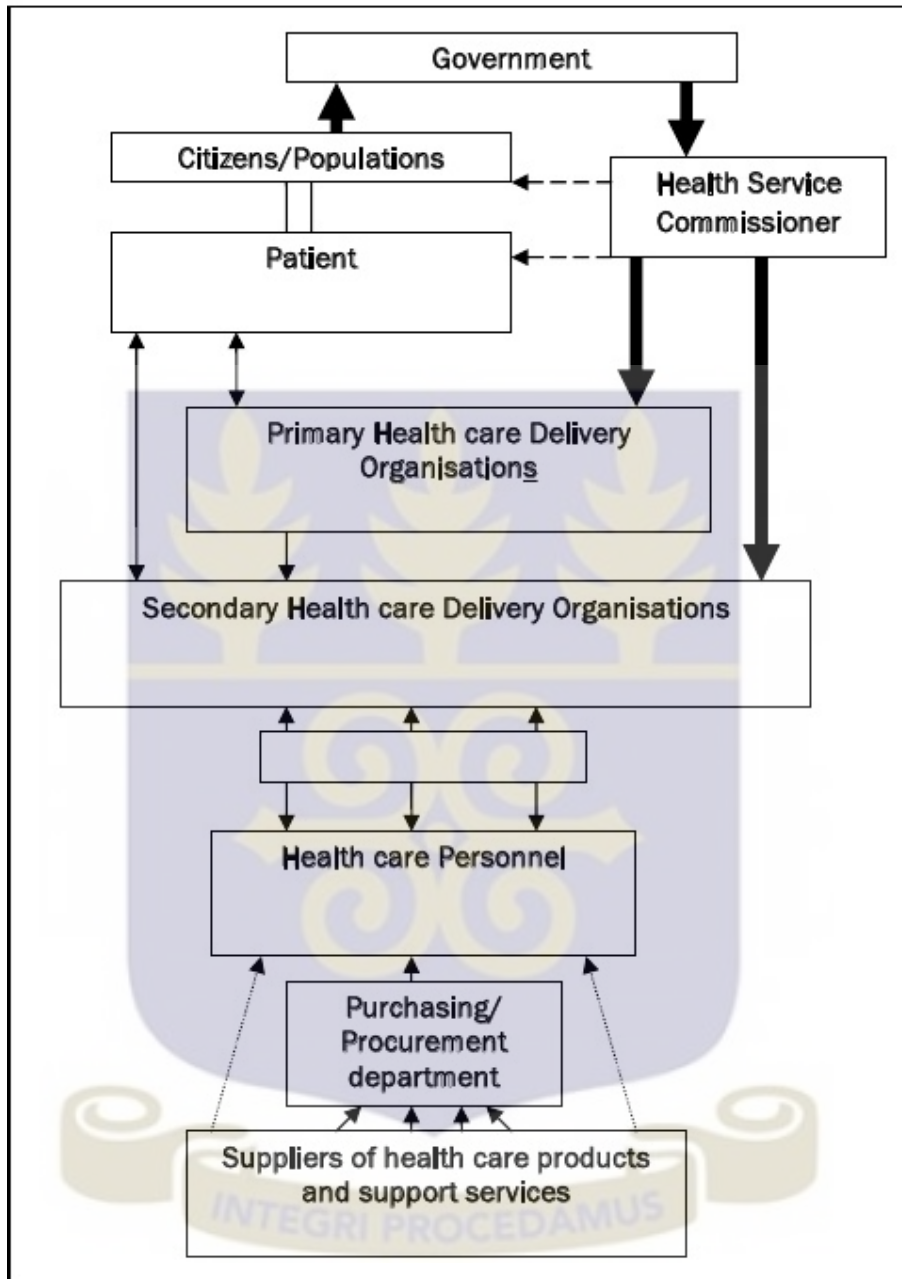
Government

Citizens/Populations

Health Service Commissioner

Patient

Primary Health care Delivery Organisations

Secondary Health care Delivery Organisations

Health care Personnel

Purchasing/ Procurement department

Suppliers of health care products and support services

INTEGRI PROCEDAMUS